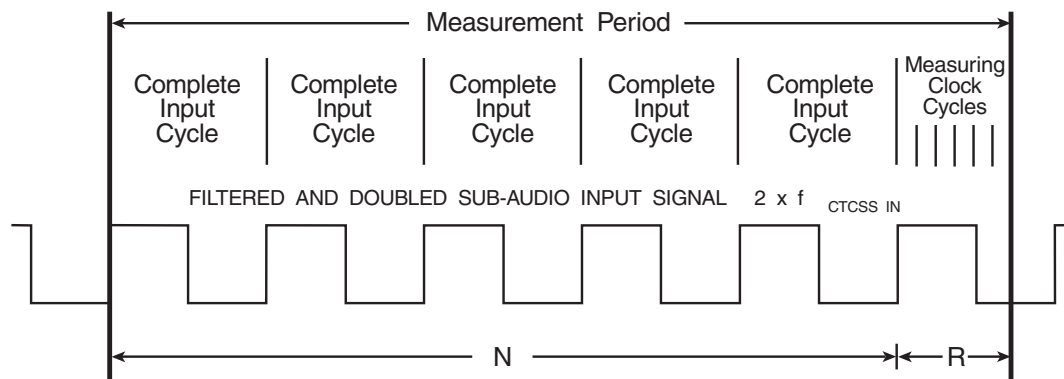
Measurement Period

Complete Input Cycle

Complete Input Cycle

Complete Input Cycle

Complete Input Cycle

Complete Input Cycle

Measuring Clock Cycles

FILTERED AND DOUBLED SUB-AUDIO INPUT SIGNAL $2 \times f_{CTCSS\ IN}$

N

R